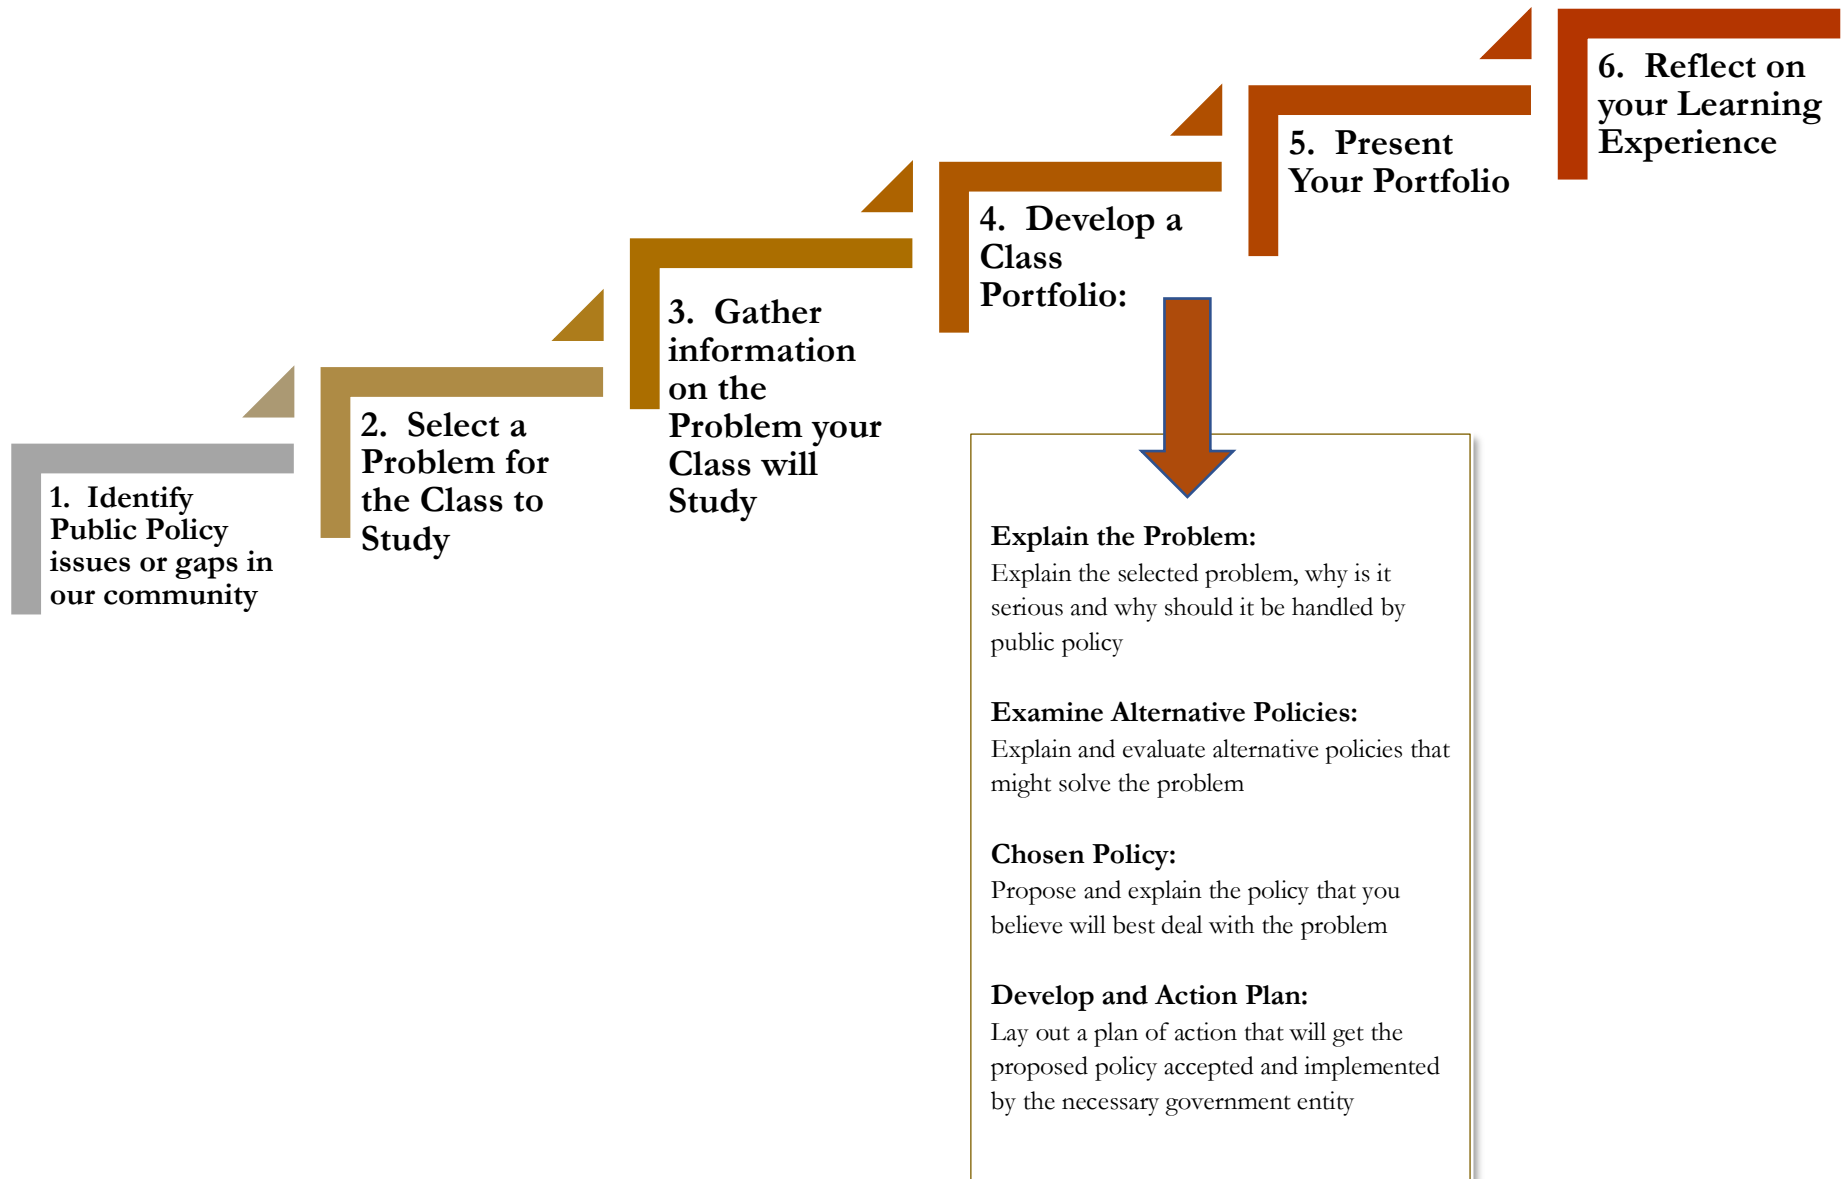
1. Identify Public Policy issues or gaps in our community

2. Select a Problem for the Class to Study

3. Gather information on the Problem your Class will Study

4. Develop a Class Portfolio:

5. Present Your Portfolio

6. Reflect on your Learning Experience

Explain the Problem:
Explain the selected problem, why is it serious and why should it be handled by public policy

Examine Alternative Policies:
Explain and evaluate alternative policies that might solve the problem

Chosen Policy:
Propose and explain the policy that you believe will best deal with the problem

Develop and Action Plan:
Lay out a plan of action that will get the proposed policy accepted and implemented by the necessary government entity